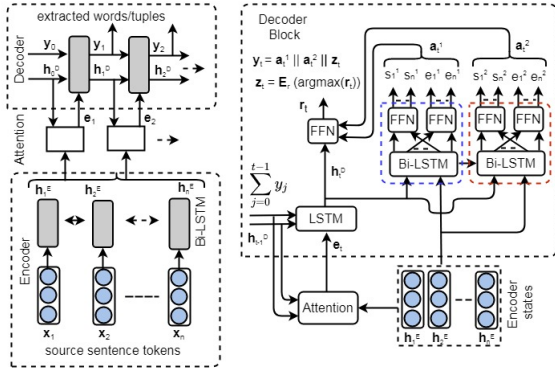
extracted words/tuples

Decoder

$\mathbf{y}_0$ $\mathbf{y}_1$ $\mathbf{y}_2$

$\mathbf{h}_0^D$ $\mathbf{h}_1^D$ $\mathbf{h}_2^D$

$\mathbf{e}_1$ $\mathbf{e}_2$

Attention

$\mathbf{h}_1^E$ $\mathbf{h}_2^E$ $\mathbf{h}_n^E$

Encoder

Bi-LSTM

$\mathbf{x}_1$ $\mathbf{x}_2$ $\mathbf{x}_n$

source sentence tokens

Decoder Block

$\mathbf{y}_t = \mathbf{a}_t^1 \, || \, \mathbf{a}_t^2 \, || \, \mathbf{z}_t$

$\mathbf{z}_t = \mathbf{E}_r \, (\text{argmax}(\mathbf{r}_t))$

$\mathbf{a}_t^1$ $\mathbf{a}_t^2$

$s_t^1$ $s_n^1$ $e_t^1$ $e_n^1$ $s_t^2$ $s_n^2$ $e_t^2$ $e_n^2$

$\mathbf{r}_t$

FFN FFN FFN FFN FFN

Bi-LSTM Bi-LSTM

$\mathbf{h}_t^D$

$\sum_{j=0}^{t-1} y_j$

LSTM

$\mathbf{h}_{t-1}^D$

$\mathbf{e}_t$

Attention

$\mathbf{h}_1^E$ $\mathbf{h}_2^E$ $\mathbf{h}_n^E$

Encoder states